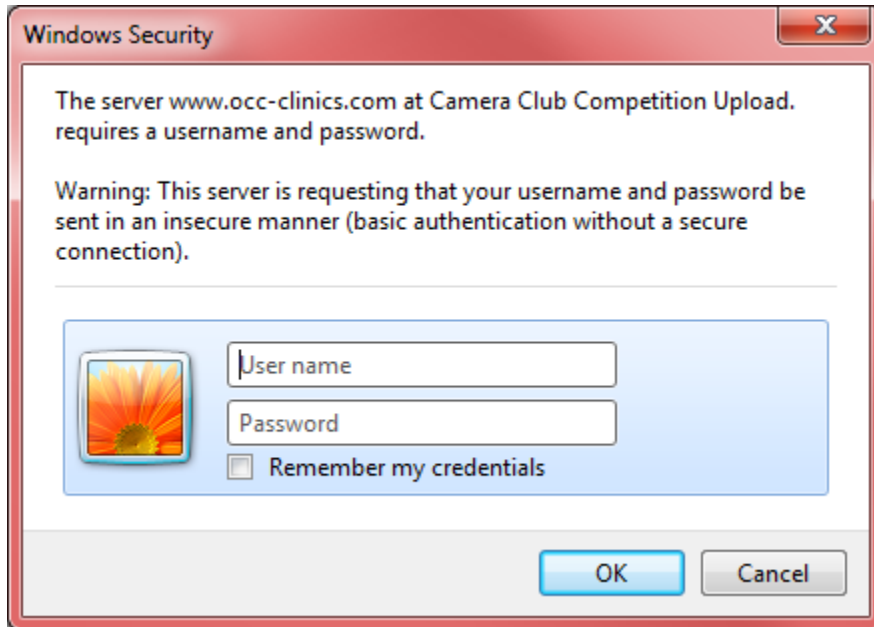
Windows Security

The server www.occ-clinics.com at Camera Club Competition Upload. requires a username and password.

Warning: This server is requesting that your username and password be sent in an insecure manner (basic authentication without a secure connection).

User name

Password

Remember my credentials

OK

Cancel